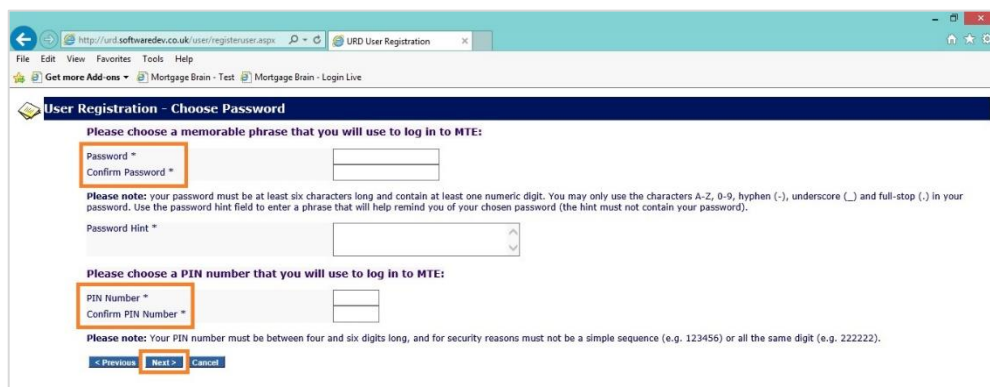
http://urd.softwaredev.co.uk/user/registeruser.aspx
URD User Registration
File Edit View Favorites Tools Help
Get more Add-ons ▾ Mortgage Brain - Test Mortgage Brain - Login Live

User Registration - Choose Password

Please choose a memorable phrase that you will use to log in to MTE:

Password *
Confirm Password *

Please note: your password must be at least six characters long and contain at least one numeric digit. You may only use the characters A-Z, 0-9, hyphen (-), underscore (_) and full-stop (.) in your password. Use the password hint field to enter a phrase that will help remind you of your chosen password (the hint must not contain your password).

Password Hint *

Please choose a PIN number that you will use to log in to MTE:

PIN Number *
Confirm PIN Number *

Please note: Your PIN number must be between four and six digits long, and for security reasons must not be a simple sequence (e.g. 123456) or all the same digit (e.g. 222222).

< Previous Next > Cancel